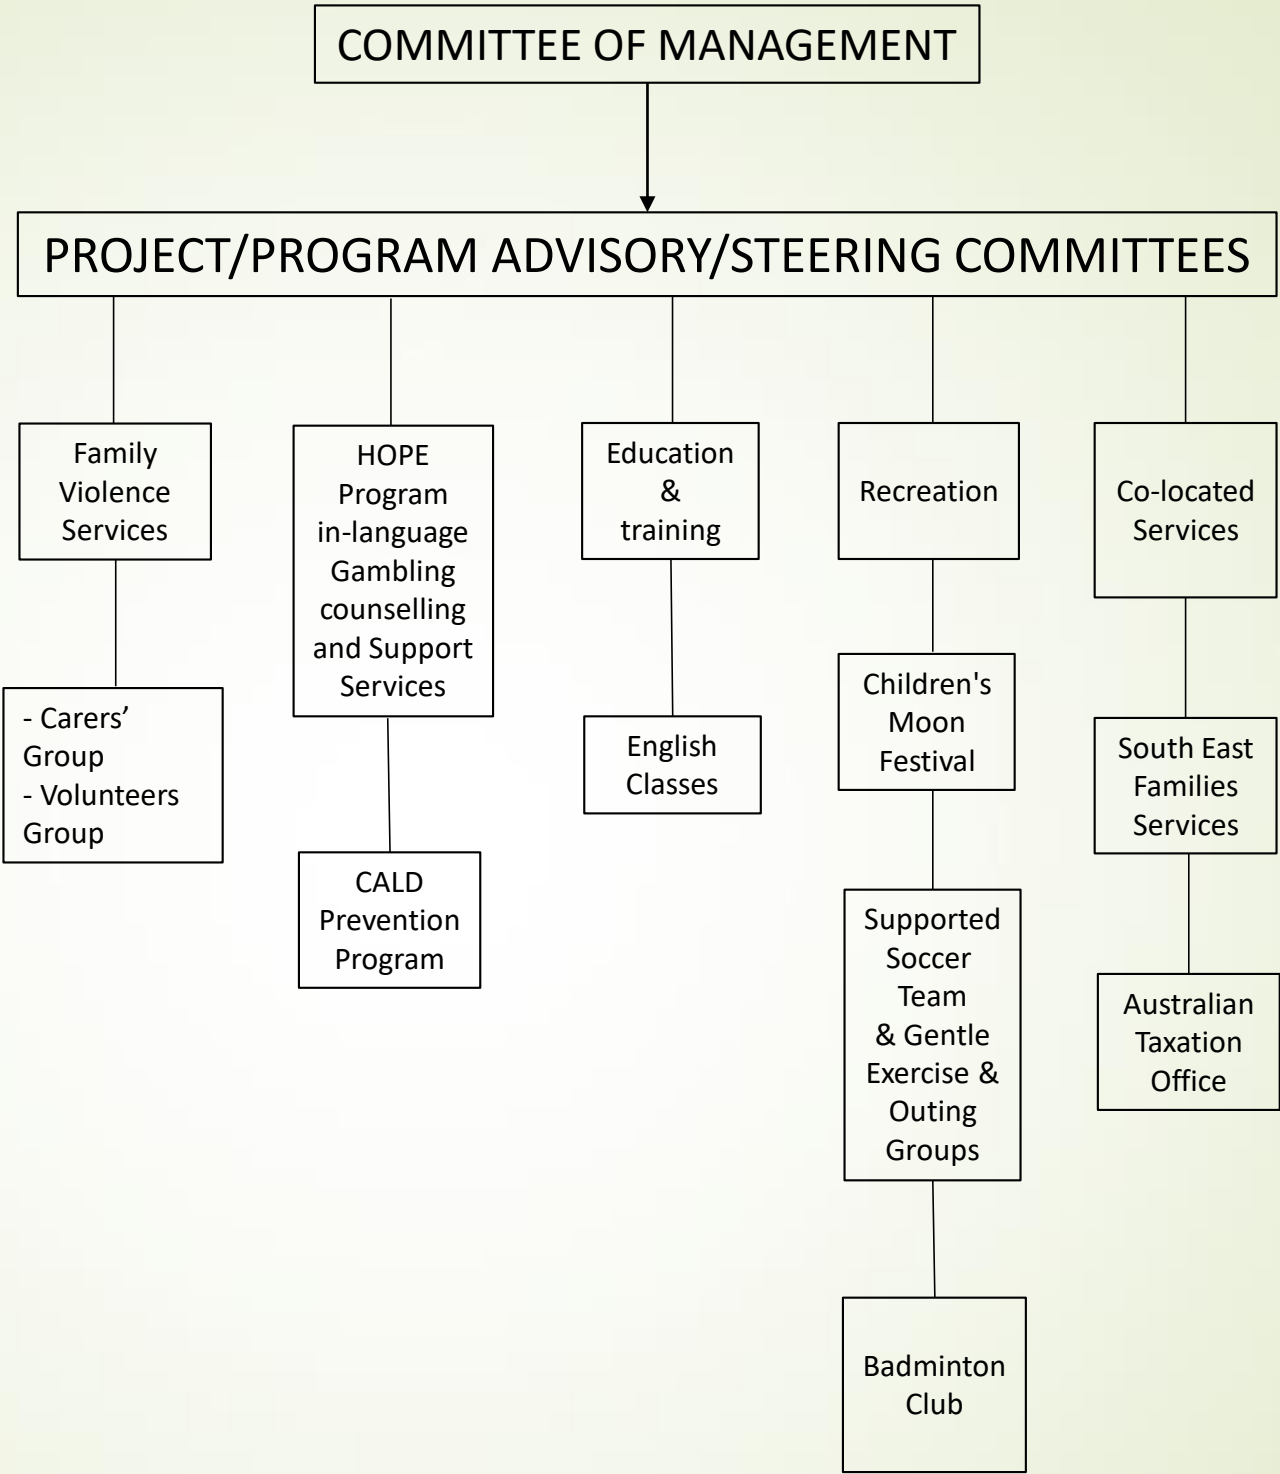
COMMITTEE OF MANAGEMENT

PROJECT/PROGRAM ADVISORY/STEERING COMMITTEES

Family Violence Services

- Carers' Group
- Volunteers Group

HOPE Program in-language Gambling counselling and Support Services

CALD Prevention Program

Education & training

English Classes

Recreation

Children's Moon Festival

Supported Soccer Team & Gentle Exercise & Outing Groups

Badminton Club

Co-located Services

South East Families Services

Australian Taxation Office